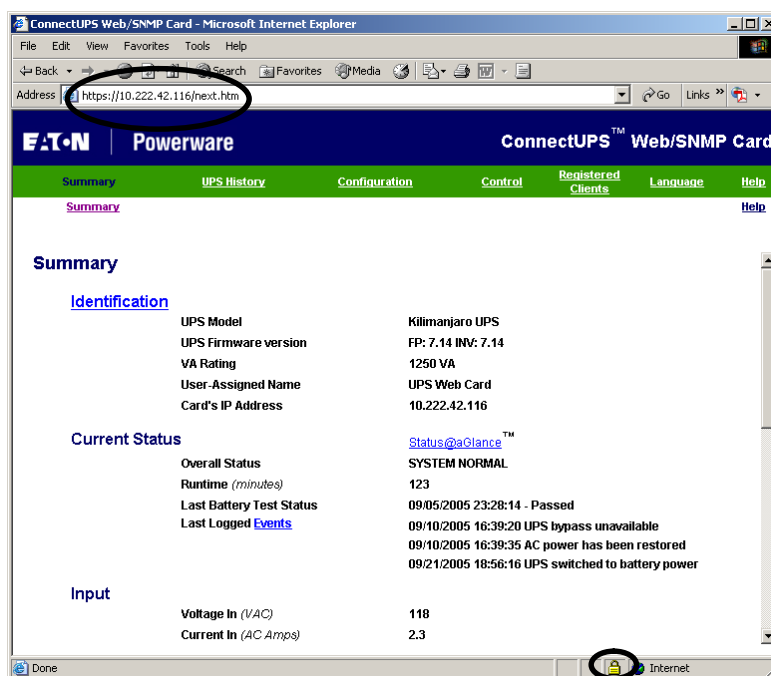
ConnectUPS Web/SNMP Card - Microsoft Internet Explorer

File Edit View Favorites Tools Help

Back Search Favorites Media

Address https://10.222.42.116/next.htm Go Links »

EATON | Powerware

ConnectUPS™ Web/SNMP Card

Summary UPS History Configuration Control Registered Clients Language Help

Summary Help

Summary

Identification

| | |
|---|---|
| UPS Model | Kilimanjaro UPS |
| UPS Firmware version | FP: 7.14 INV: 7.14 |
| VA Rating | 1250 VA |
| User-Assigned Name | UPS Web Card |
| Card's IP Address | 10.222.42.116 |

Current Status Status@aGlance™

| | |
|---|---|
| Overall Status | SYSTEM NORMAL |
| Runtime (minutes) | 123 |
| Last Battery Test Status | 09/05/2005 23:28:14 - Passed |
| Last Logged Events | 09/10/2005 16:39:20 UPS bypass unavailable |
| | 09/10/2005 16:39:35 AC power has been restored |
| | 09/21/2005 18:56:16 UPS switched to battery power |

Input

| | |
|---|---|
| Voltage In (VAC) | 118 |
| Current In (AC Amps) | 2.3 |

Done Internet